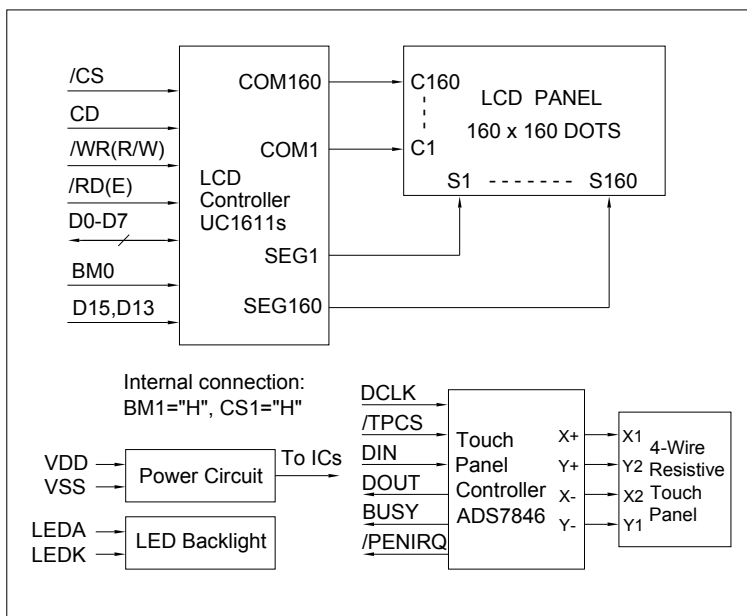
/CS
CD
/WR(R/W)
/RD(E)
D0-D7
BM0
D15,D13

COM160
COM1
LCD Controller UC1611s
SEG1
SEG160

C160
C1
LCD PANEL
160 x 160 DOTS
S1 - - - - - - - S160

Internal connection:
BM1="H", CS1="H"

VDD
VSS
Power Circuit
To ICs

LEDA
LEDK
LED Backlight

DCLK
/TPCS
DIN
DOUT
BUSY
/PENIRQ

Touch Panel Controller ADS7846
X+
Y+
X-
Y-

X1
Y2
X2
Y1
4-Wire Resistive Touch Panel